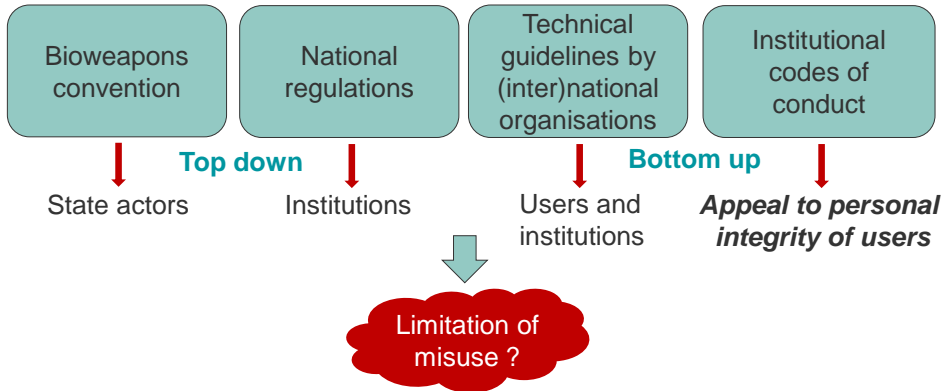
Bioweapons convention

National regulations

Technical guidelines by (inter)national organisations

Institutional codes of conduct

Top down

Bottom up

State actors

Institutions

Users and institutions

*Appeal to personal integrity of users*

Limitation of misuse ?